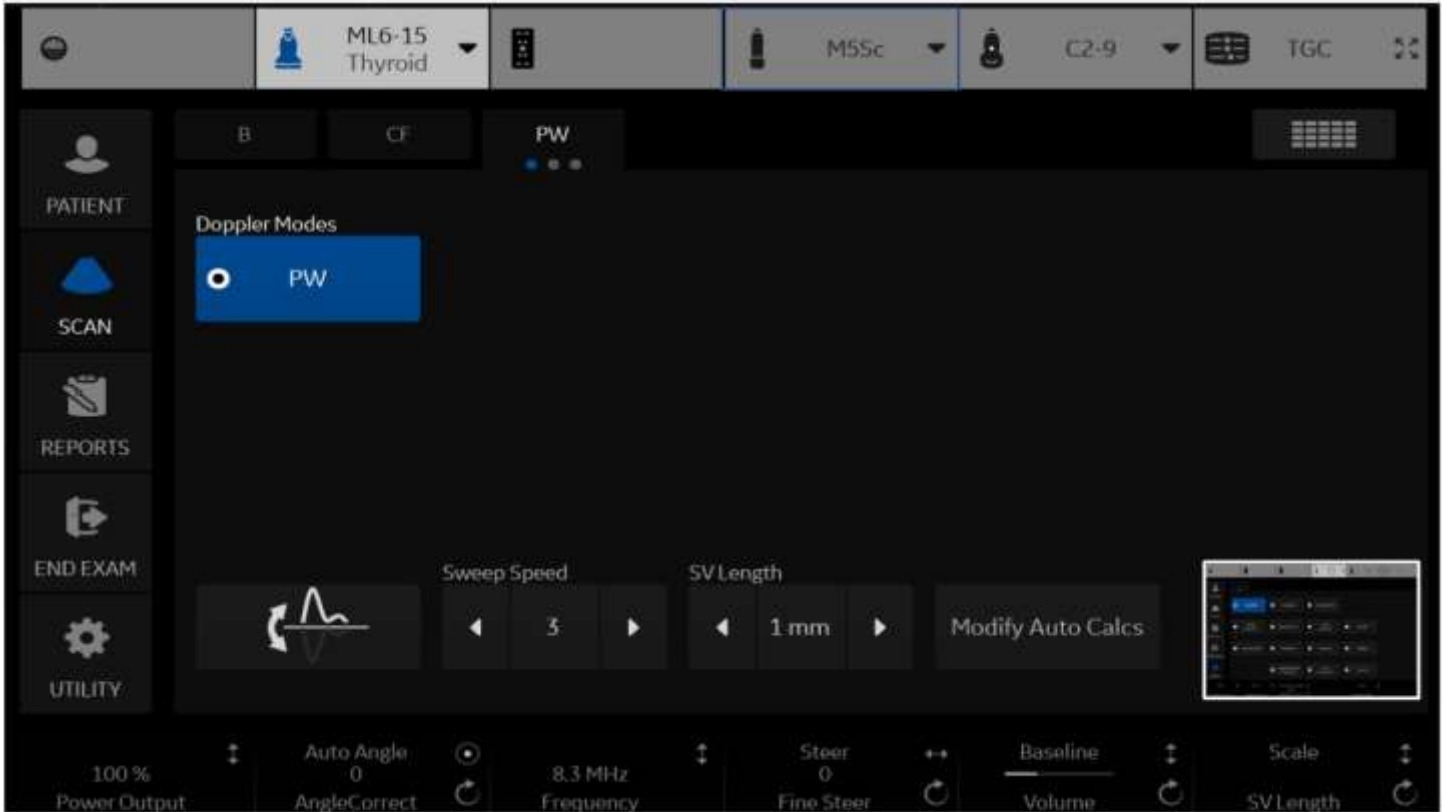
ML6-15
Thyroid

M5Sc

C2-9

TGC

B

CF

PW

PATIENT

SCAN

REPORTS

END EXAM

UTILITY

Doppler Modes

PW

Sweep Speed

3

SV Length

1 mm

Modify Auto Calcs

100 %
Power Output

Auto Angle
0
AngleCorrect

8.3 MHz
Frequency

Steer
0
Fine Steer

Baseline
Volume

Scale
SV Length